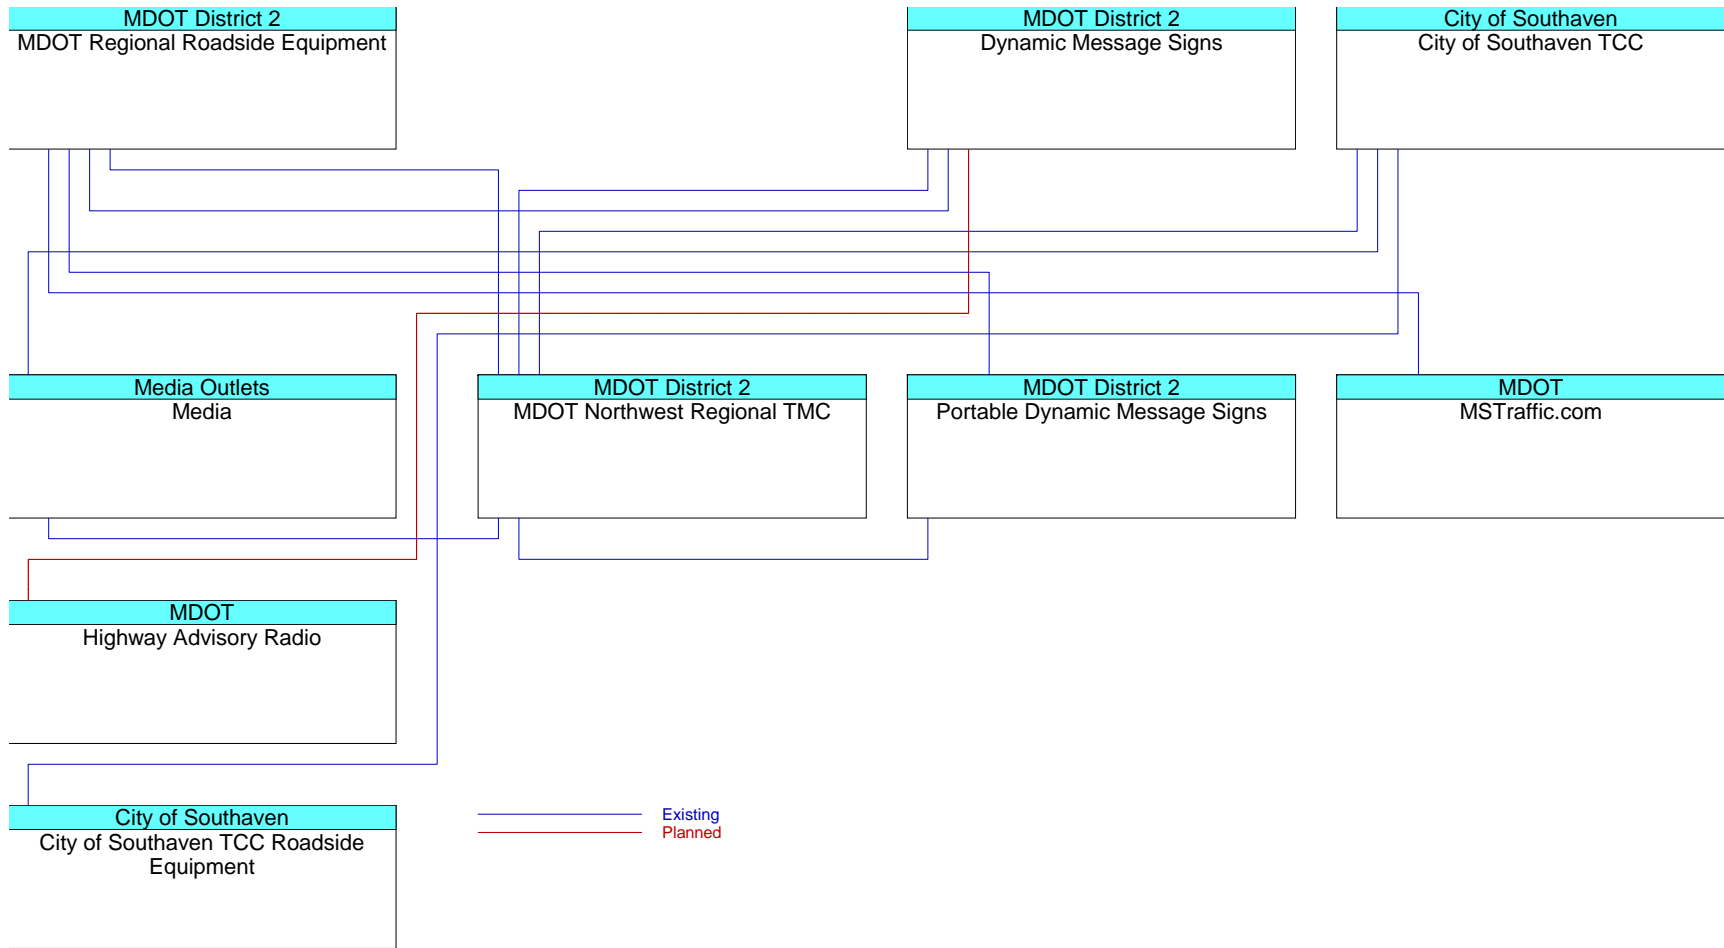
MDOT District 2
MDOT Regional Roadside Equipment

MDOT District 2
Dynamic Message Signs

City of Southaven
City of Southaven TCC

Media Outlets
Media

MDOT District 2
MDOT Northwest Regional TMC

MDOT District 2
Portable Dynamic Message Signs

MDOT
MSTraffic.com

MDOT
Highway Advisory Radio

City of Southaven
City of Southaven TCC Roadside Equipment

Existing
Planned